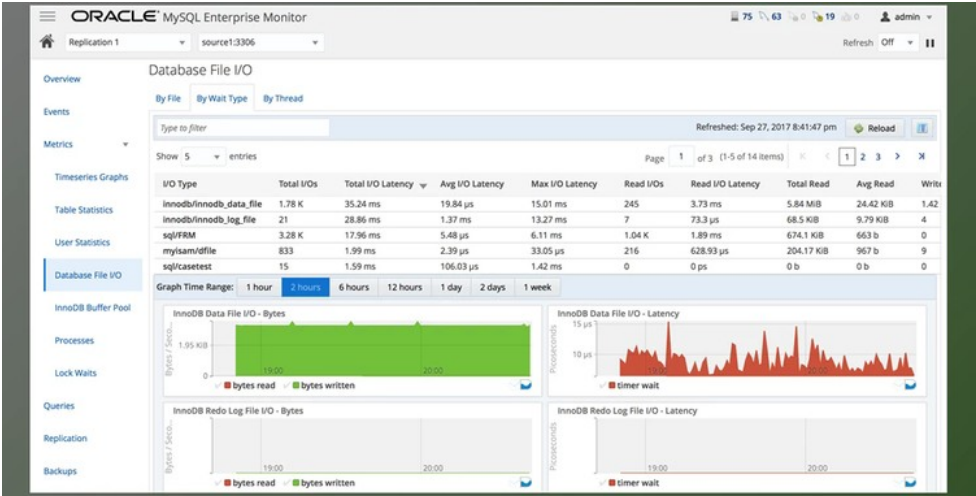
ORACLE MySQL Enterprise Monitor

75 63 0 19 0 admin

Replication 1 source1:3306

Refresh Off

Overview

Events

Metrics

Timeseries Graphs

Table Statistics

User Statistics

Database File I/O

InnoDB Buffer Pool

Processes

Lock Waits

Queries

Replication

Backups

Database File I/O

By File By Wait Type By Thread

Type to filter

Refreshed: Sep 27, 2017 8:41:47 pm Reload

Show 5 entries

Page 1 of 3 (1-5 of 14 items) 1 2 3

| I/O Type | Total I/Os | Total I/O Latency | Avg I/O Latency | Max I/O Latency | Read I/Os | Read I/O Latency | Total Read | Avg Read | Write |
|---|---|---|---|---|---|---|---|---|---|
| innodb/innodb_data_file | 1.78 K | 35.24 ms | 19.84 µs | 15.01 ms | 245 | 3.73 ms | 5.84 MiB | 24.42 KiB | 1.42 |
| innodb/innodb_log_file | 21 | 28.86 ms | 1.37 ms | 13.27 ms | 7 | 73.3 µs | 68.5 KiB | 9.79 KiB | 4 |
| sql/FRM | 3.28 K | 17.96 ms | 5.48 µs | 6.11 ms | 1.04 K | 1.89 ms | 674.1 KiB | 663 b | 0 |
| myisam/dfile | 833 | 1.99 ms | 2.39 µs | 33.05 µs | 216 | 628.93 µs | 204.17 KiB | 967 b | 9 |
| sql/casetest | 15 | 1.59 ms | 106.03 µs | 1.42 ms | 0 | 0 ps | 0 b | 0 b | 0 |

Graph Time Range: 1 hour 2 hours 6 hours 12 hours 1 day 2 days 1 week

InnoDB Data File I/O - Bytes

Bytes / Seco...

1.95 KiB

0

19:00 20:00

bytes read bytes written

InnoDB Data File I/O - Latency

15 µs

10 µs

Picoseconds

19:00 20:00

timer wait

InnoDB Redo Log File I/O - Bytes

Bytes / Seco...

19:00 20:00

bytes read bytes written

InnoDB Redo Log File I/O - Latency

Picoseconds

19:00 20:00

timer wait